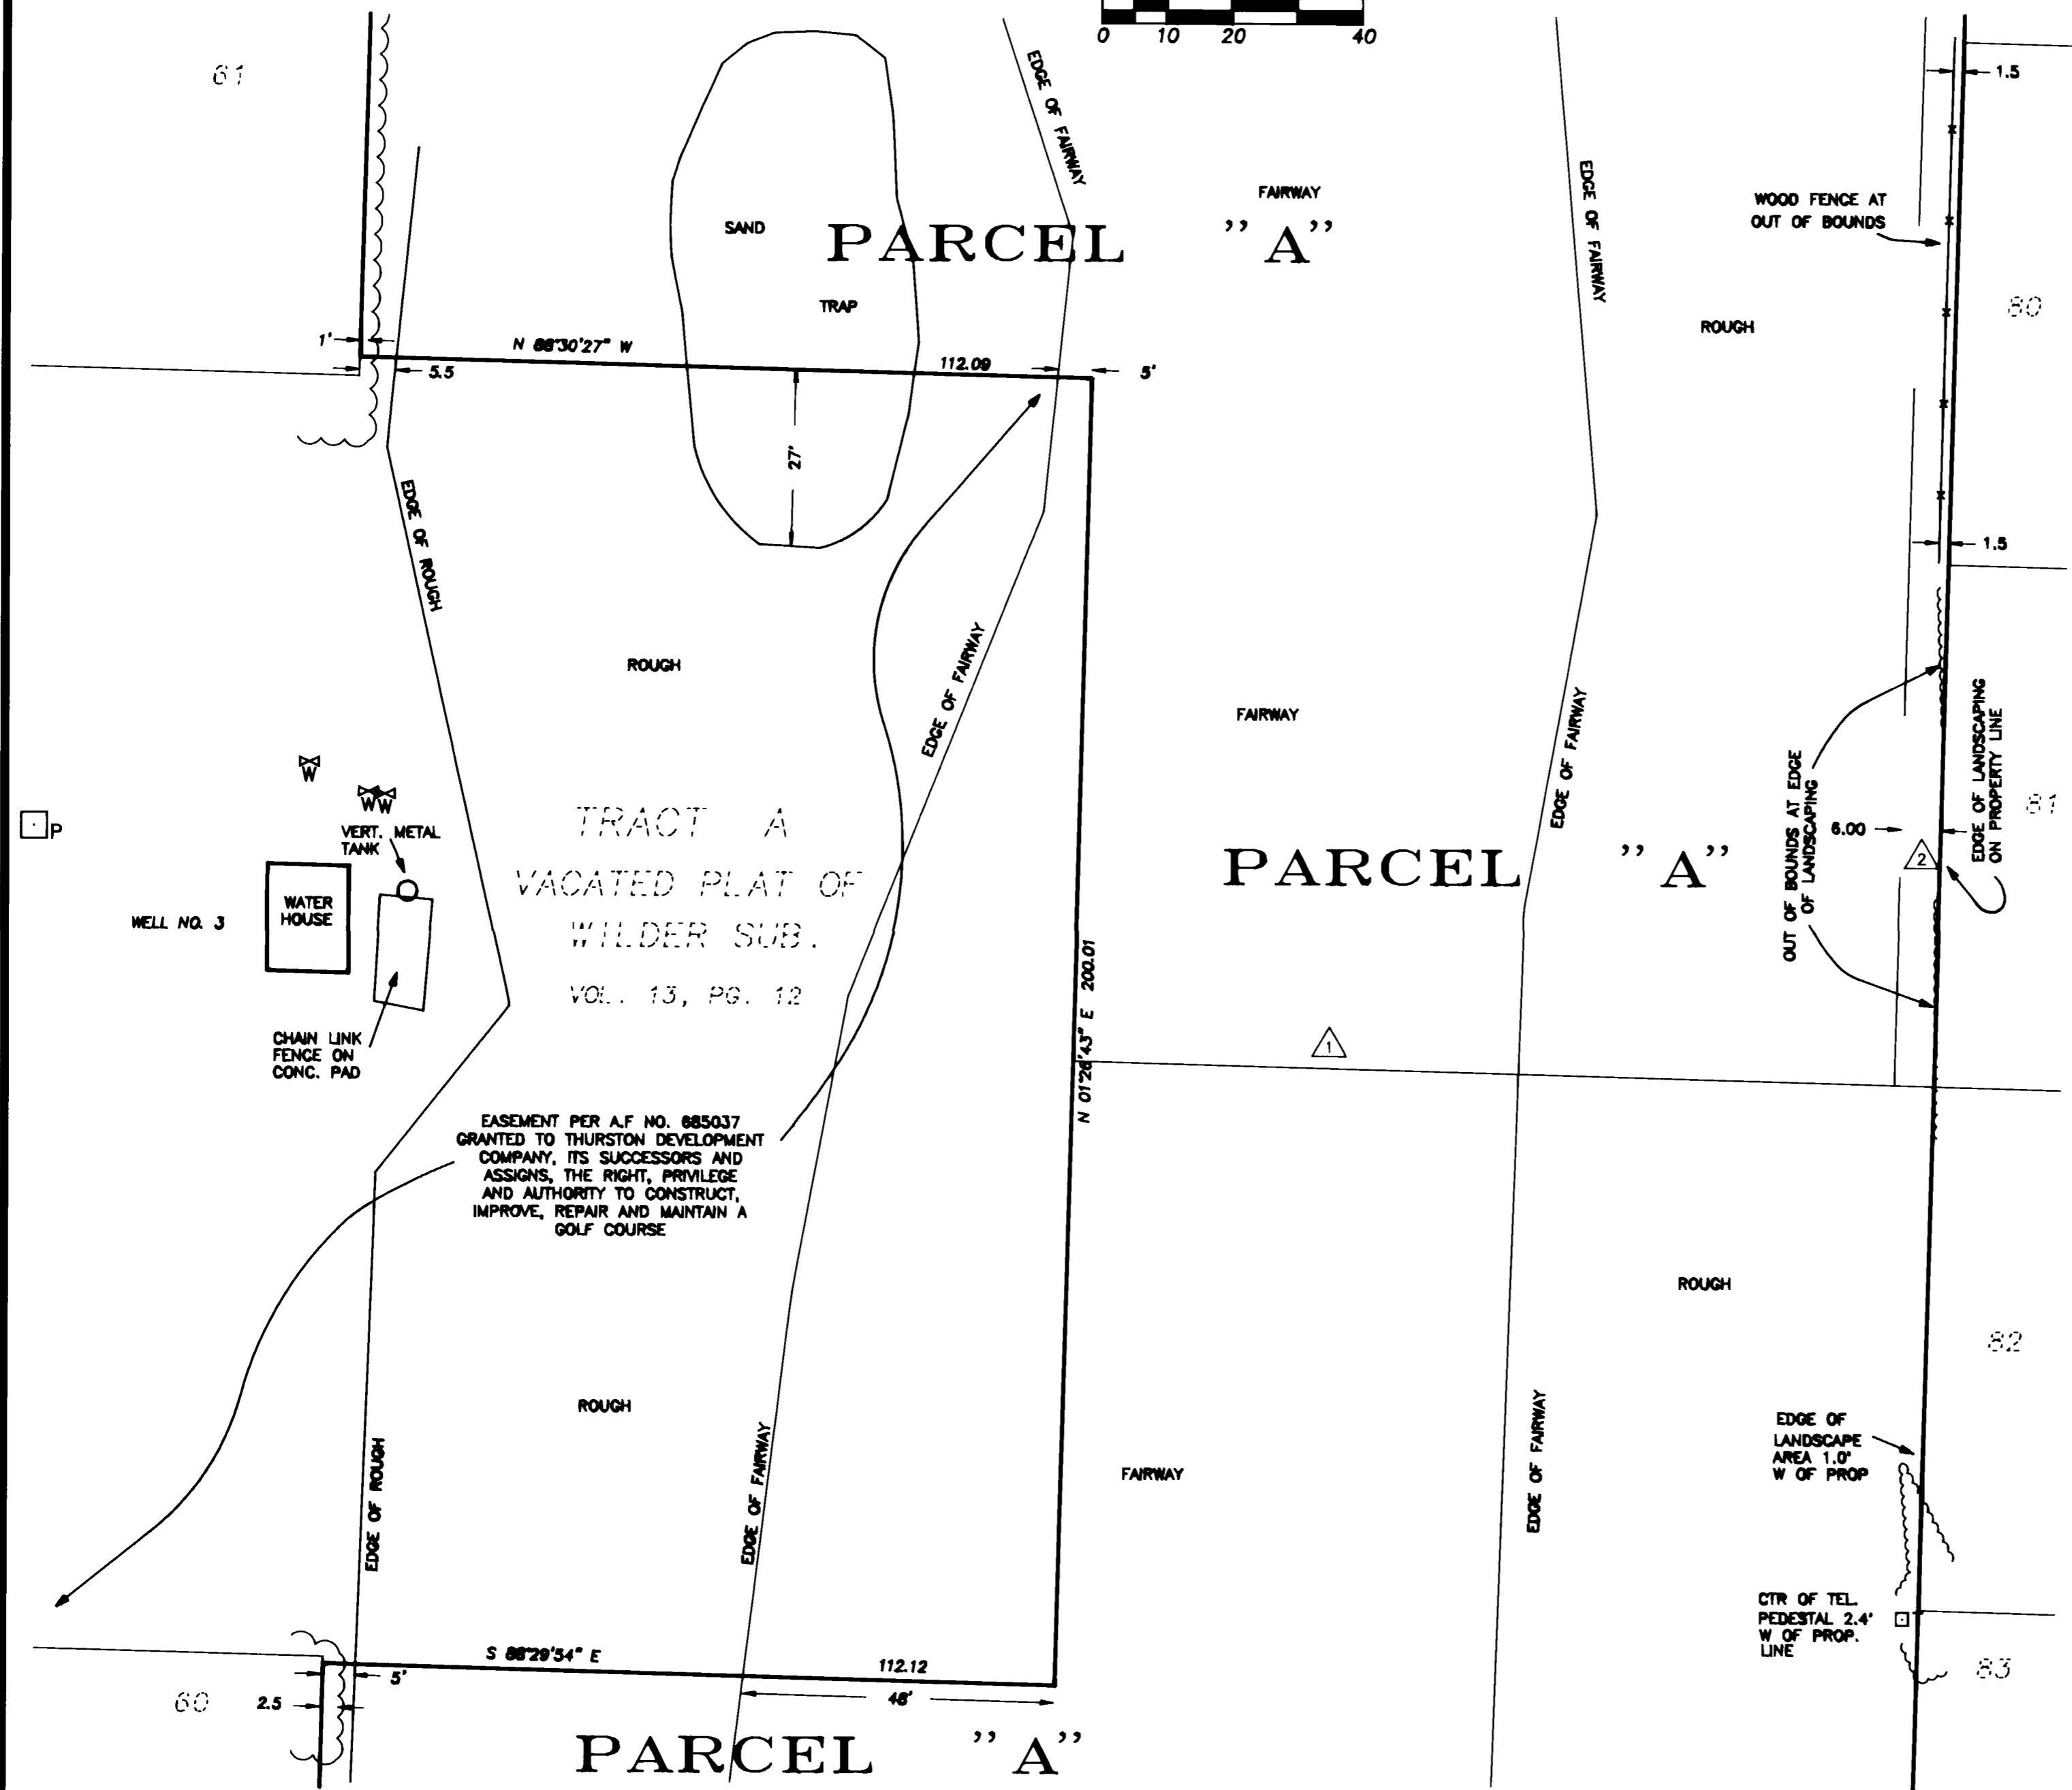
0 10 20 40

61

EDGE OF FAIRWAY

FAIRWAY

SAND

PARCEL "A"

TRAP

EDGE OF FAIRWAY

WOOD FENCE AT OUT OF BOUNDS

1.5

80

ROUGH

1'

N 88°30'27" W

112.09

5'

5.5

27'

EDGE OF ROUGH

1.5

ROUGH

EDGE OF FAIRWAY

FAIRWAY

EDGE OF FAIRWAY

W

WW

TRACT A
VACATED PLAT OF
WILDER SUB.
VOL. 13, PG. 12

VERT. METAL TANK

P

WATER HOUSE

WELL NO. 3

PARCEL "A"

OUT OF BOUNDS AT EDGE OF LANDSCAPING

6.00

2

EDGE OF LANDSCAPING ON PROPERTY LINE

81

CHAIN LINK FENCE ON CONC. PAD

N 01°26'43" E 200.01

1

EASEMENT PER A.F NO. 885037 GRANTED TO THURSTON DEVELOPMENT COMPANY, ITS SUCCESSORS AND ASSIGNS, THE RIGHT, PRIVILEGE AND AUTHORITY TO CONSTRUCT, IMPROVE, REPAIR AND MAINTAIN A GOLF COURSE

ROUGH

82

ROUGH

EDGE OF ROUGH

EDGE OF FAIRWAY

FAIRWAY

EDGE OF FAIRWAY

EDGE OF LANDSCAPE AREA 1.0' W OF PROP

CTR OF TEL. PEDESTAL 2.4' W OF PROP. LINE

S 88°29'54" E

112.12

5'

60

2.5

48'

83

PARCEL "A"